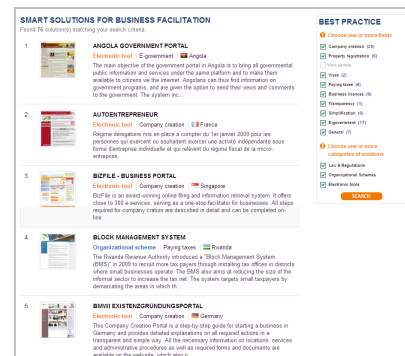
SMART SOLUTIONS FOR BUSINESS FACILITATION

Found 76 solution(s) matching your search criteria.

1. ANGOLA GOVERNMENT PORTAL

Electronic tool | E-government | Angola

The main objective of the government portal in Angola is to bring all governmental public information and services under the same platform and to make them available to citizens via the internet. Angolans can thus find information on government programs, and are given the option to send their views and comments to the government. The system inc...

2. AUTOENTREPRENEUR

Electronic tool | Company creation | France

Régime dérogatoire mis en place à compter du 1er janvier 2009 pour les personnes qui exercent ou souhaitent exercer une activité indépendante sous forme d'entreprise individuelle et qui relèvent du régime fiscal de la micro-entreprise.

3. BIZFILE - BUSINESS PORTAL

Electronic tool | Company creation | Singapore

BizFile is an award-winning online filing and information retrieval system. It offers close to 300 e-services, serving as a one-stop facilitator for businesses. All steps required for company creation are described in detail and can be completed on-line.

4. BLOCK MANAGEMENT SYSTEM

Organizational scheme | Paying taxes | Rwanda

The Rwanda Revenue Authority introduced a "Block Management System (BMS)" in 2009 to recruit more tax payers through installing tax offices in districts where small businesses operate. The BMS also aims at reducing the size of the informal sector to increase the tax net. The system targets small taxpayers by demarcating the areas in which th...

5. BMWI EXISTENZGRUNDUNGSPORTAL

Electronic tool | Company creation | Germany

This Company Creation Portal is a step-by-step guide for starting a business in Germany and provides detailed explanations on all required actions in a transparent and simple way. All the necessary information on locations, services and administrative procedures as well as required forms and documents are available on the website, which also p...

BEST PRACTICE

Choose one or more fields

Company creation (23)
Property registration (6)
Work permits
Visas (2)
Paying taxes (6)
Business licenses (6)
Transparency (1)
Simplification (6)
E-government (17)
General (7)

Choose one or more categories of solutions

Law & Regulations
Organizational Schemes
Electronic tools

SEARCH